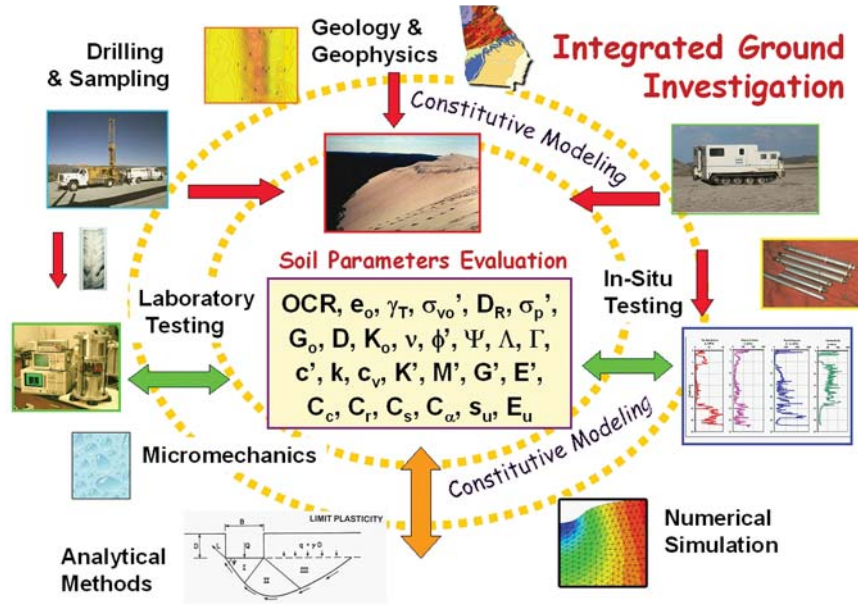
Integrated Ground Investigation

Drilling & Sampling

Geology & Geophysics

Constitutive Modeling

Soil Parameters Evaluation

Laboratory Testing

In-Situ Testing

OCR, $e_o$, $\gamma_T$, $\sigma_{vo}'$, $D_R$, $\sigma_p'$, $G_o$, D, $K_o$, $\nu$, $\phi'$, $\Psi$, $\Lambda$, $\Gamma$, c', k, $c_v$, K', M', G', E', $C_c$, $C_r$, $C_s$, $C_\alpha$, $s_u$, $E_u$

Micromechanics

Constitutive Modeling

LIMIT PLASTICITY

B

D

Q

q + $\gamma$ D

I

II

III

Analytical Methods

Numerical Simulation